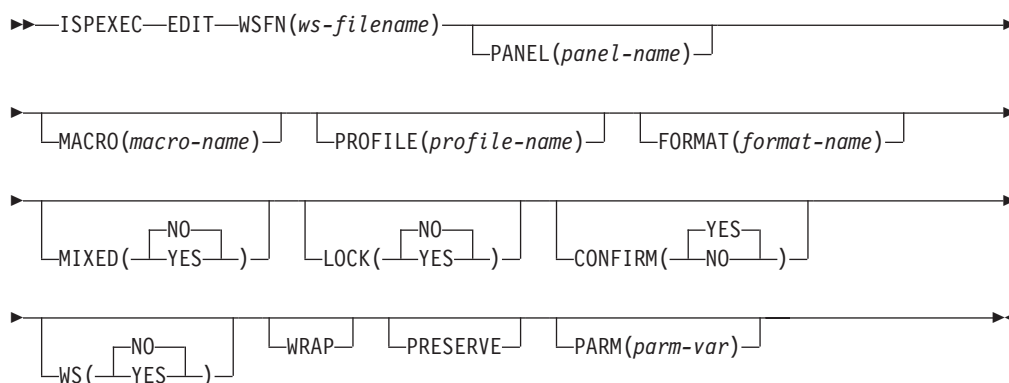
ISPEXEC EDIT WSFN(ws-filename)
PANEL(panel-name)

MACRO(macro-name)
PROFILE(profile-name)
FORMAT(format-name)

MIXED( NO YES )
LOCK( NO YES )
CONFIRM( YES NO )

WS( NO YES )
WRAP
PRESERVE
PARM(parm-var)